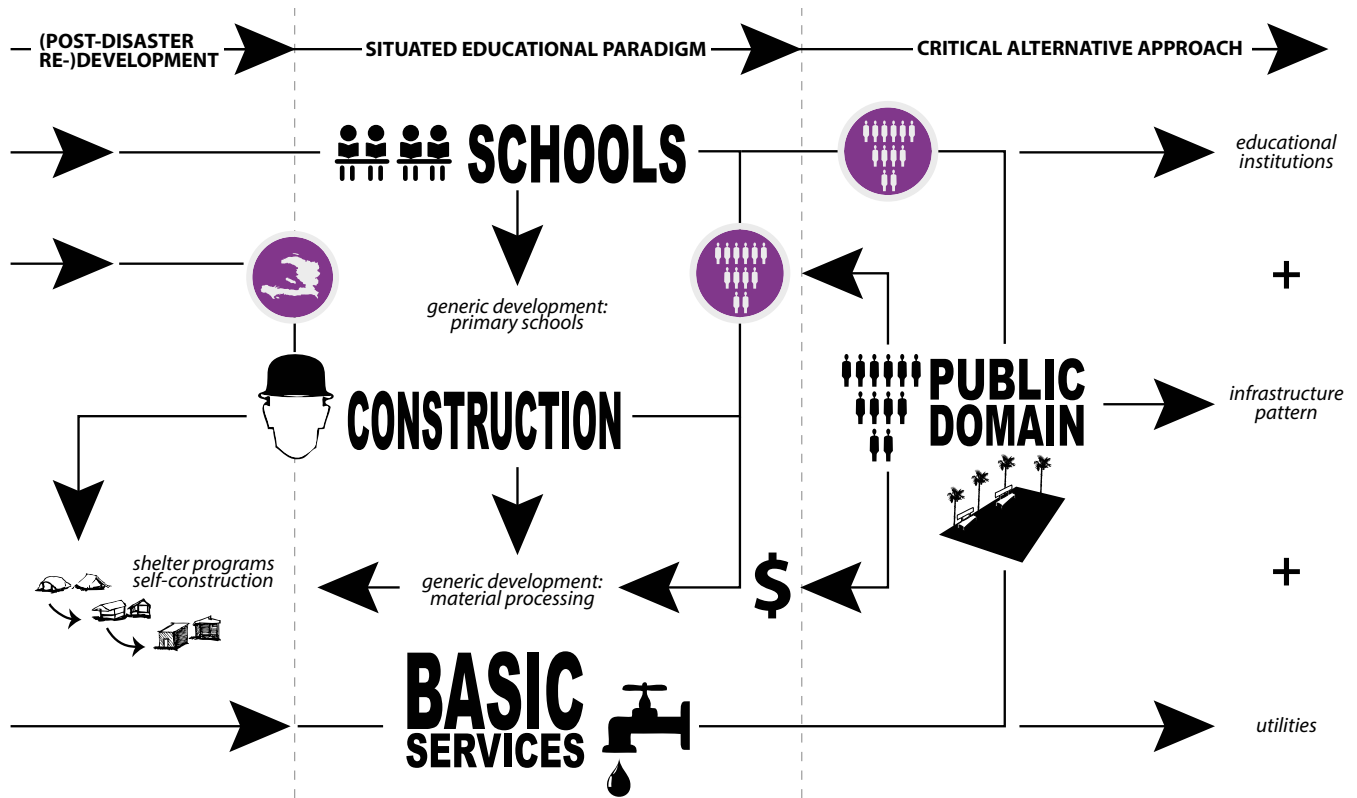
(POST-DISASTER RE-)DEVELOPMENT

SITUATED EDUCATIONAL PARADIGM

CRITICAL ALTERNATIVE APPROACH

SCHOOLS

educational institutions

generic development: primary schools

+

CONSTRUCTION

PUBLIC DOMAIN

infrastructure pattern

shelter programs self-construction

generic development: material processing

$

+

BASIC SERVICES

utilities